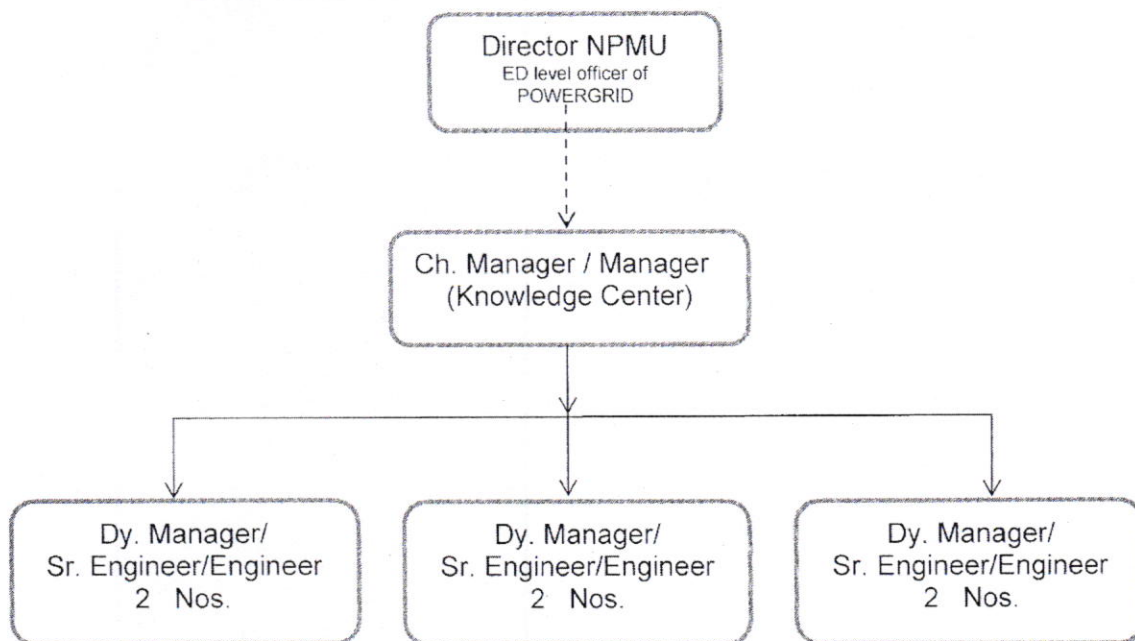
Director NPMU
ED level officer of POWERGRID

Ch. Manager / Manager
(Knowledge Center)

Dy. Manager/
Sr. Engineer/Engineer
2 Nos.

Dy. Manager/
Sr. Engineer/Engineer
2 Nos.

Dy. Manager/
Sr. Engineer/Engineer
2 Nos.